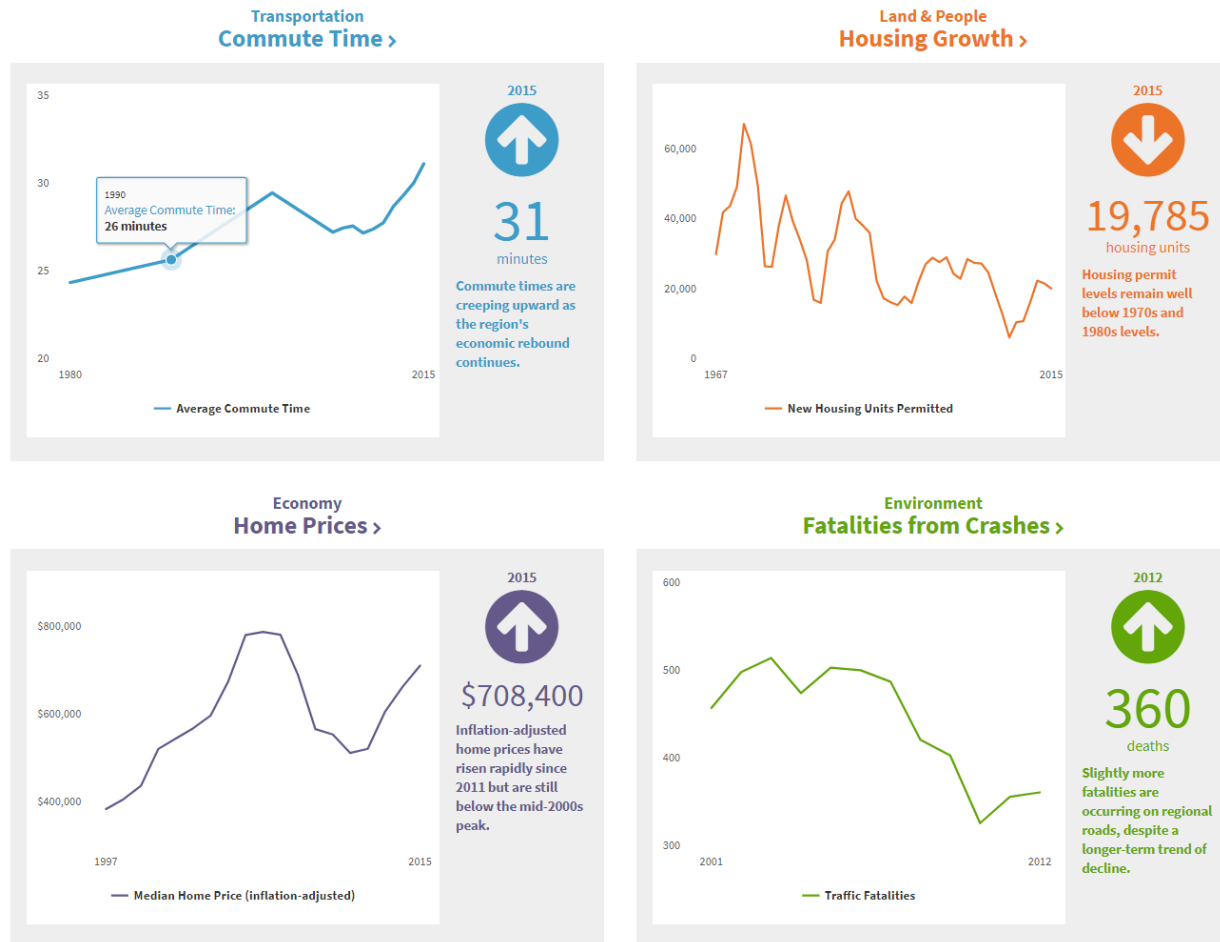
Transportation
Commute Time ›

35
30
25
20
1980
2015

1990
Average Commute Time:
26 minutes

Average Commute Time

2015
31
minutes
Commute times are creeping upward as the region's economic rebound continues.

Land & People
Housing Growth ›

60,000
40,000
20,000
0
1967
2015

New Housing Units Permitted

2015
19,785
housing units
Housing permit levels remain well below 1970s and 1980s levels.

Economy
Home Prices ›

$800,000
$600,000
$400,000
1997
2015

Median Home Price (inflation-adjusted)

2015
$708,400
Inflation-adjusted home prices have risen rapidly since 2011 but are still below the mid-2000s peak.

Environment
Fatalities from Crashes ›

600
500
400
300
2001
2012

Traffic Fatalities

2012
360
deaths
Slightly more fatalities are occurring on regional roads, despite a longer-term trend of decline.